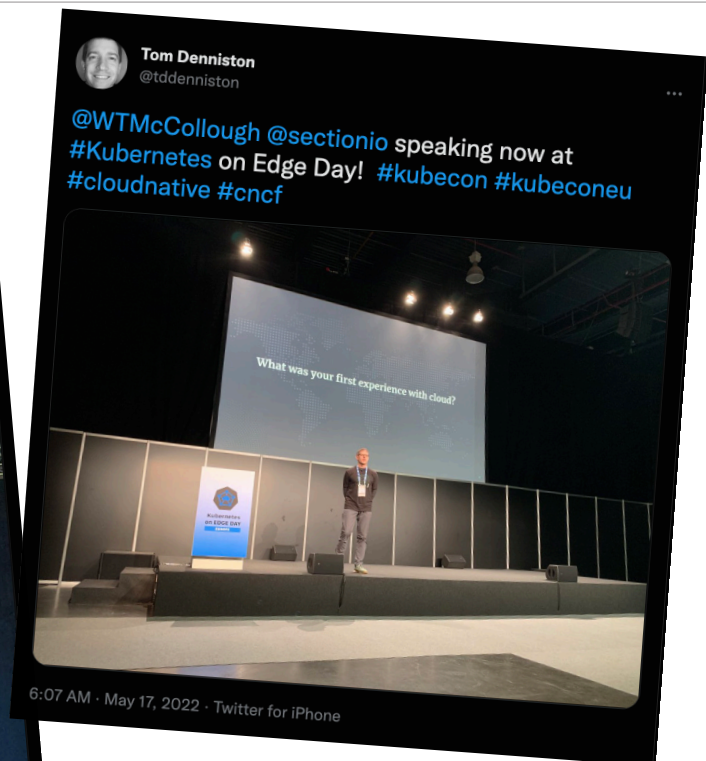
Tom Denniston
@tddenniston

@WTMcCollough @sectionio speaking now at #Kubernetes on Edge Day! #kubecon #kubeconeu #cloudnative #cncf

What was your first experience with cloud?

Kubernetes on EDGE DAY

6:07 AM · May 17, 2022 · Twitter for iPhone